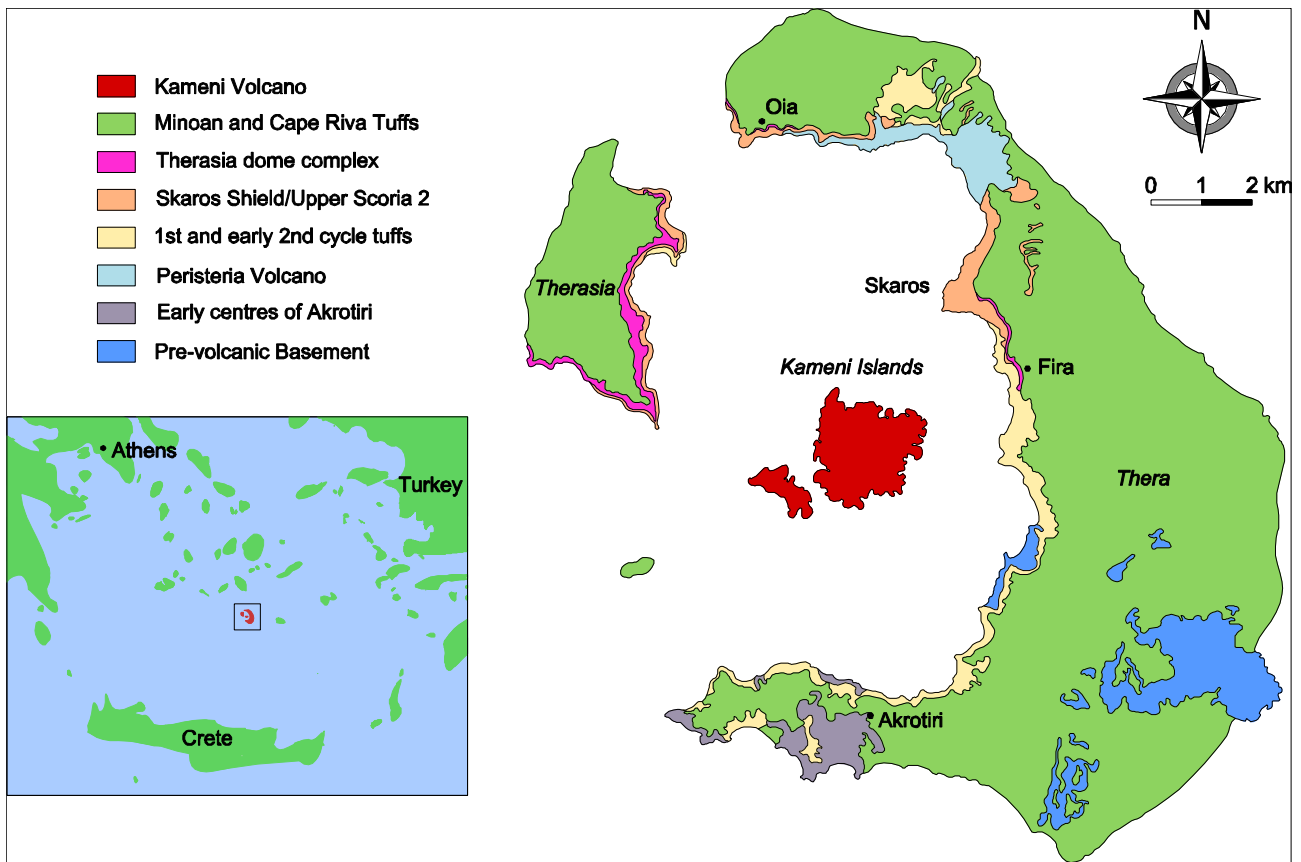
Kameni Volcano
Minoan and Cape Riva Tuffs
Therasia dome complex
Skaros Shield/Upper Scoria 2
1st and early 2nd cycle tuffs
Peristeria Volcano
Early centres of Akrotiri
Pre-volcanic Basement

N

0 1 2 km

Oia
Therasia
Skaros
Fira
Kameni Islands
Thera
Akrotiri

Athens
Turkey
Crete